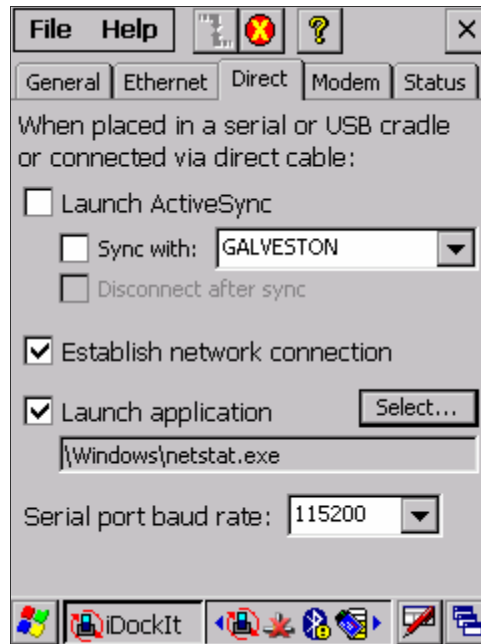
File Help ? ×

General Ethernet Direct Modem Status

When placed in a serial or USB cradle or connected via direct cable:

Launch ActiveSync

Sync with: GALVESTON

Disconnect after sync

Establish network connection

Launch application Select...

\Windows\netstat.exe

Serial port baud rate: 115200

iDockIt